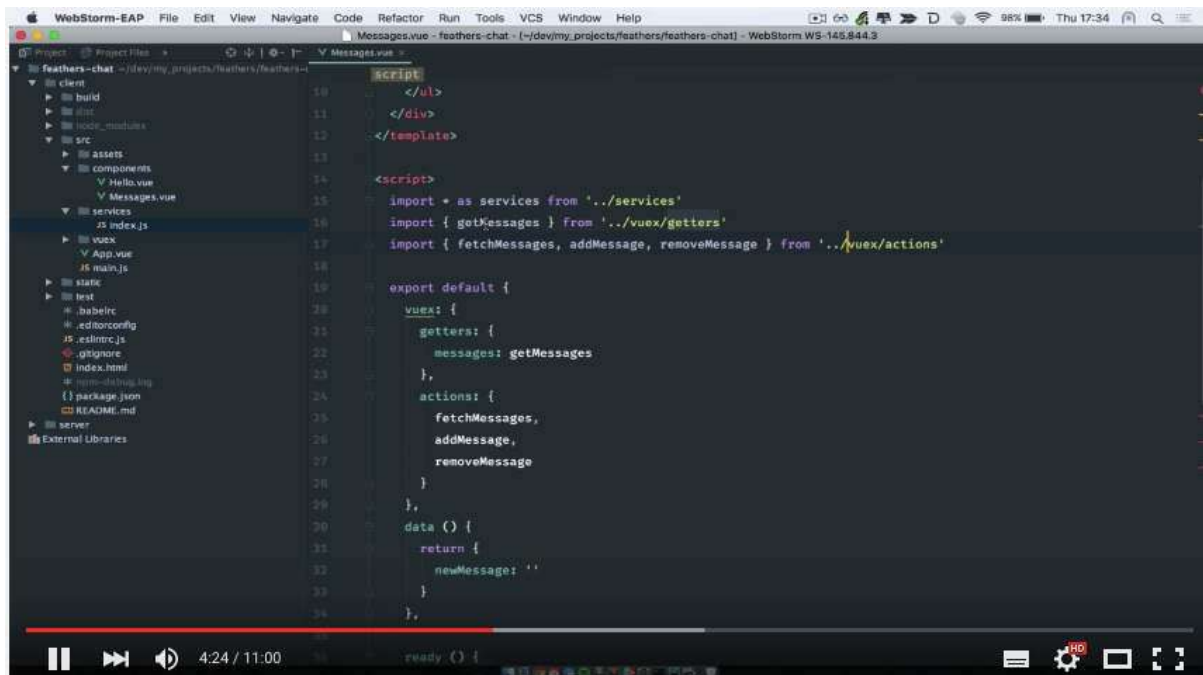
WebStorm-EAP File Edit View Navigate Code Refactor Run Tools VCS Window Help
98% Thu 17:34
Messages.vue - feathers-chat - [~/dev/my_projects/feathers/feathers-chat] - WebStorm WS-145.844.3
Project Project Files
Messages.vue
feathers-chat ~/dev/my_projects/feathers/feathers-c
client
build
dist
node_modules
src
assets
components
Hello.vue
Messages.vue
services
index.js
vuex
App.vue
main.js
static
test
.babelrc
.editorconfig
.eslintrc.js
.gitignore
index.html
npm-debug.log
package.json
README.md
server
External Libraries

script
10 </ul>
11 </div>
12 </template>
13
14 <script>
15 import * as services from '../services'
16 import { getMessages } from '../vuex/getters'
17 import { fetchMessages, addMessage, removeMessage } from '../vuex/actions'
18
19 export default {
20 vuex: {
21 getters: {
22 messages: getMessages
23 },
24 actions: {
25 fetchMessages,
26 addMessage,
27 removeMessage
28 }
29 },
30 data () {
31 return {
32 newMessage: ''
33 }
34 },
35
36 ready () {

4:24 / 11:00
HD